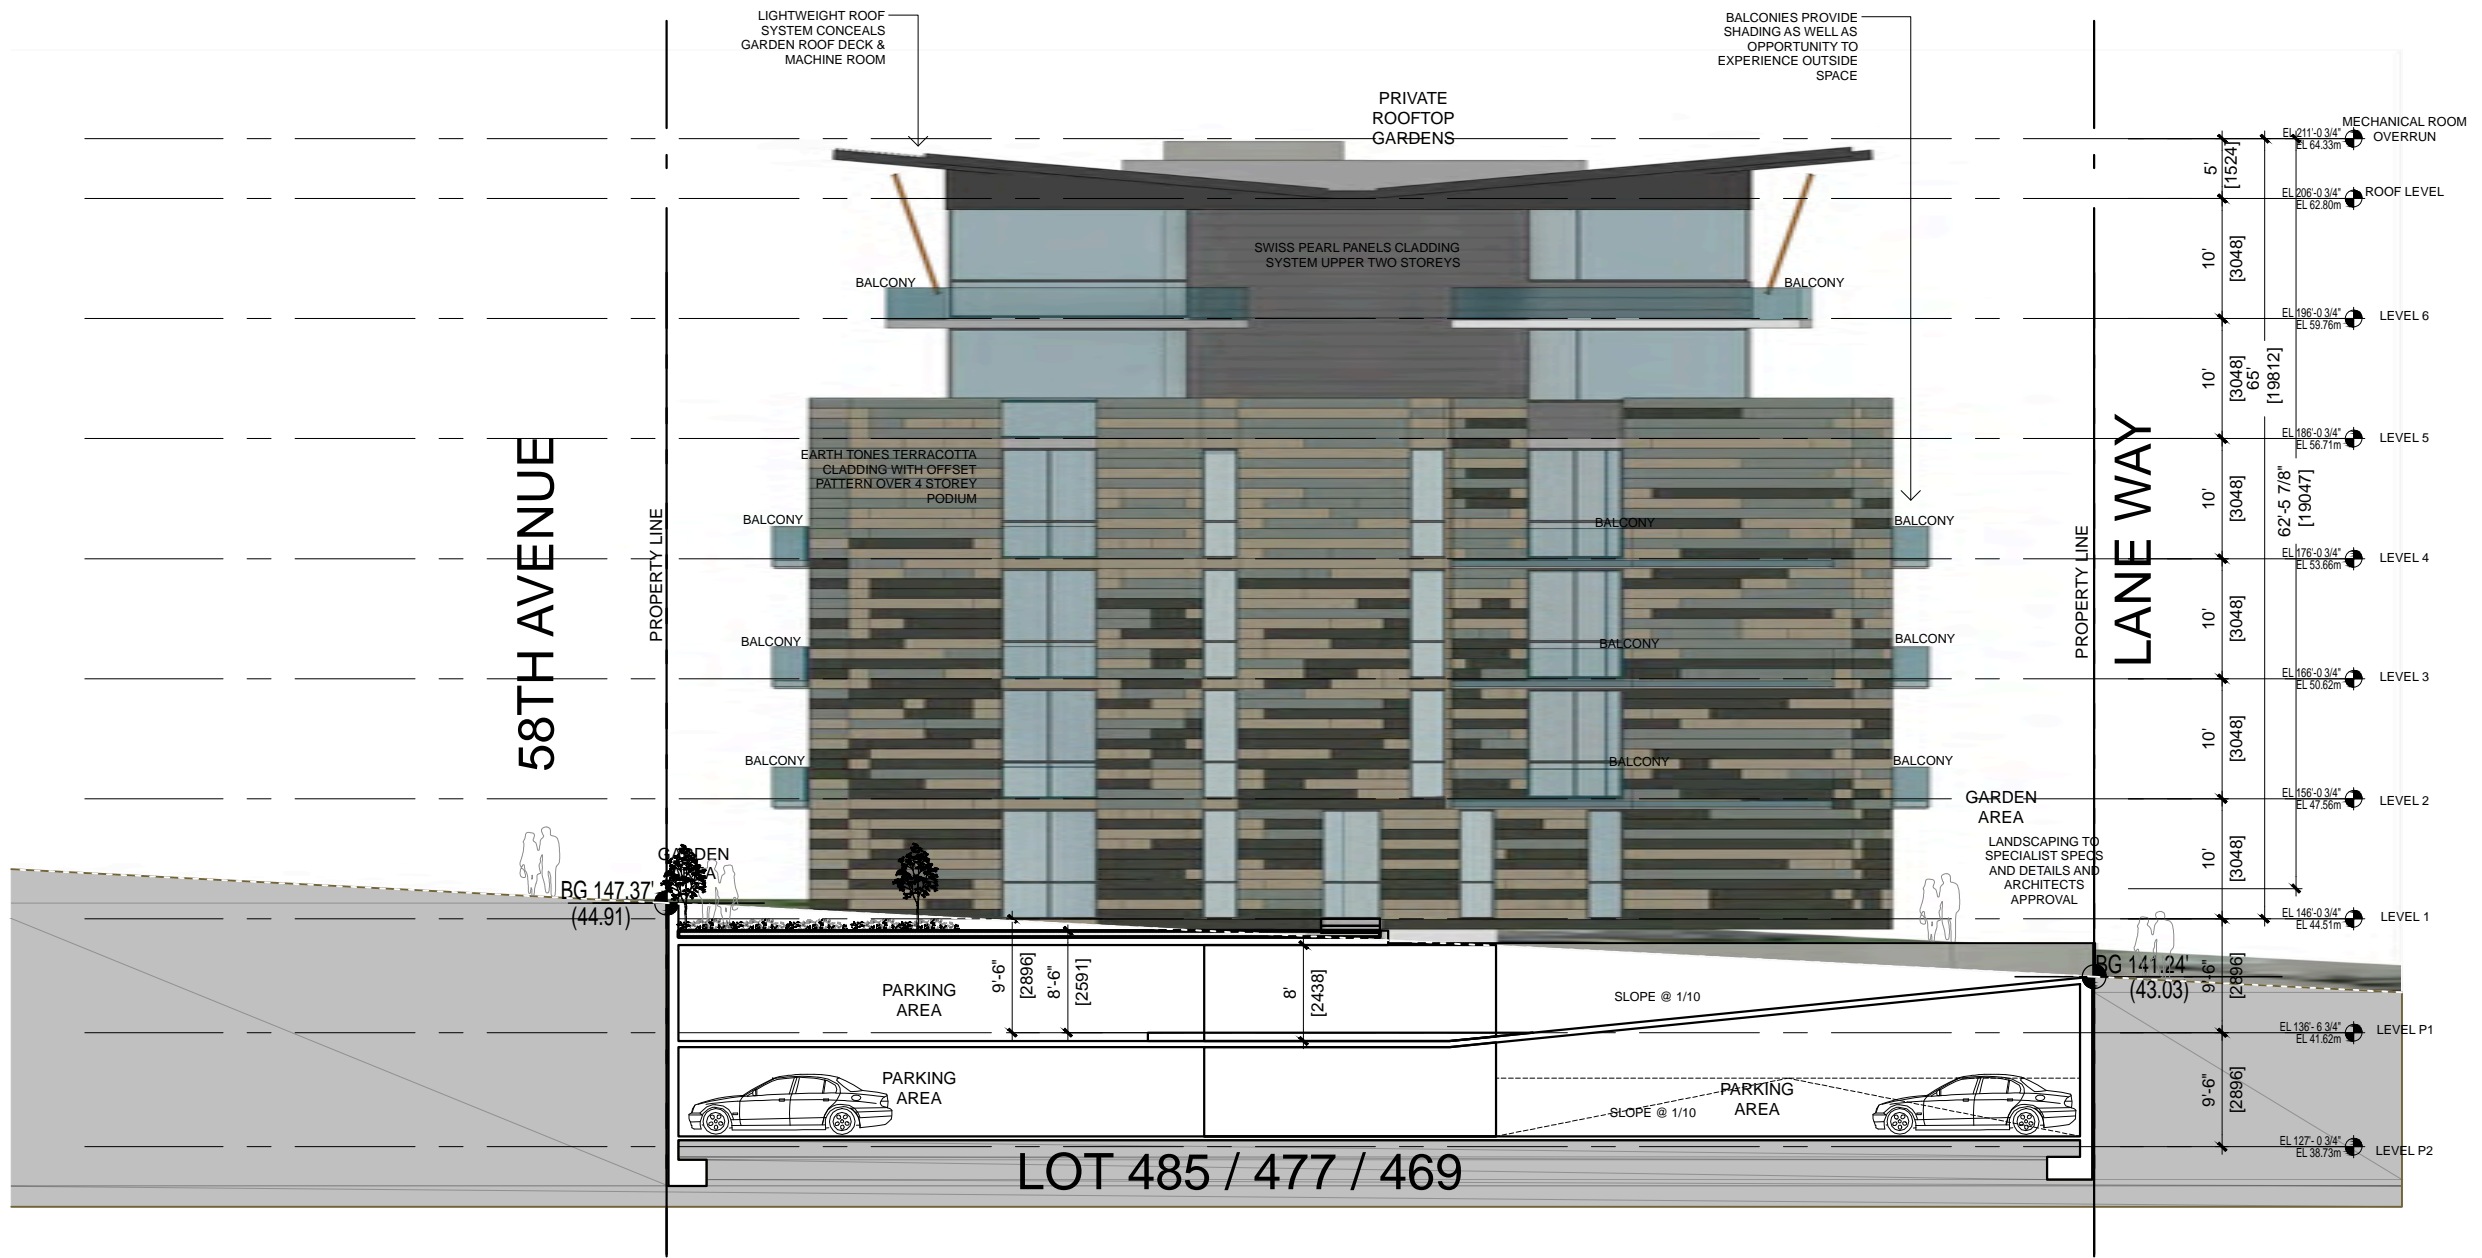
LIGHTWEIGHT ROOF SYSTEM CONCEALS GARDEN ROOF DECK & MACHINE ROOM

BALCONIES PROVIDE SHADING AS WELL AS OPPORTUNITY TO EXPERIENCE OUTSIDE SPACE

PRIVATE ROOFTOP GARDENS

EL 211'-0 3/4" EL 64.33m MECHANICAL ROOM OVERRUN

EL 206'-0 3/4" EL 62.80m ROOF LEVEL

SWISS PEARL PANELS CLADDING SYSTEM UPPER TWO STOREYS

BALCONY

BALCONY

EL 196'-0 3/4" EL 59.76m LEVEL 6

EL 186'-0 3/4" EL 56.71m LEVEL 5

EL 176'-0 3/4" EL 53.66m LEVEL 4

EL 166'-0 3/4" EL 50.62m LEVEL 3

EL 156'-0 3/4" EL 47.56m LEVEL 2

EL 146'-0 3/4" EL 44.51m LEVEL 1

EL 136'- 6 3/4" EL 41.62m LEVEL P1

EL 127'- 0 3/4" EL 38.73m LEVEL P2

5' [1524]

10' [3048]

10' [3048]

65' [19812]

10' [3048]

62'-5 7/8" [19047]

10' [3048]

10' [3048]

10' [3048]

9'-6" [2896]

9'-6" [2896]

58TH AVENUE

PROPERTY LINE

EARTH TONES TERRACOTTA CLADDING WITH OFFSET PATTERN OVER 4 STOREY PODIUM

BALCONY

BALCONY

BALCONY

BALCONY

BALCONY

BALCONY

BALCONY

BALCONY

BALCONY

PROPERTY LINE

LANE WAY

GARDEN AREA

LANDSCAPING TO SPECIALIST SPECS AND DETAILS AND ARCHITECTS APPROVAL

GARDEN AREA

BG 147.37' (44.91)

BG 141.24' (43.03)

PARKING AREA

9'-6" [2896] 8'-6" [2591]

8' [2438]

SLOPE @ 1/10

PARKING AREA

PARKING AREA

SLOPE @ 1/10

LOT 485 / 477 / 469